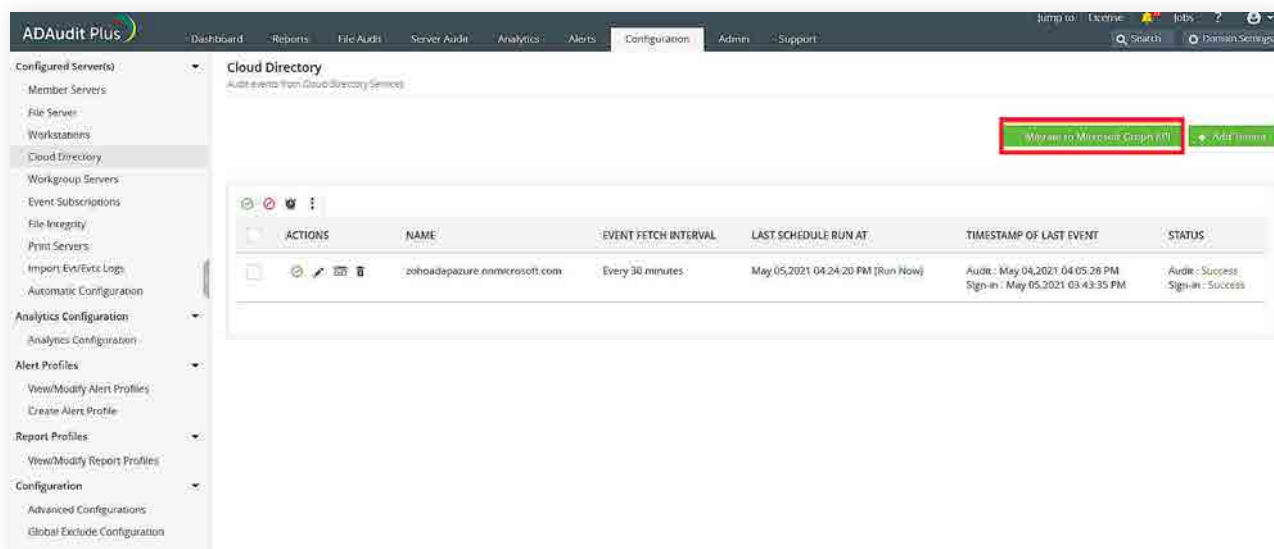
ADAudit Plus

Dashboard Reports File Audit Server Audit Analytics Alerts Configuration Admin Support

Jump to License Jobs ?

Search Domain Settings

Configured Server(s)
Member Servers
File Server
Workstations
Cloud Directory
Workgroup Servers
Event Subscriptions
File Integrity
Print Servers
Import Evt/Evtx Logs
Automatic Configuration
Analytics Configuration
Analytics Configuration
Alert Profiles
View/Modify Alert Profiles
Create Alert Profile
Report Profiles
View/Modify Report Profiles
Configuration
Advanced Configurations
Global Exclude Configuration

Cloud Directory
Audit events from Cloud Directory Services

Migrate to Microsoft Graph API

+ Add Tenant

| | ACTIONS | NAME | EVENT FETCH INTERVAL | LAST SCHEDULE RUN AT | TIMESTAMP OF LAST EVENT | STATUS |
|---|---|---|---|---|---|---|
| | | zohoadapazure.onmicrosoft.com | Every 30 minutes | May 05,2021 04:24:20 PM [Run Now] | Audit : May 04,2021 04:05:28 PM Sign-in : May 05,2021 03:43:35 PM | Audit : Success Sign-in : Success |